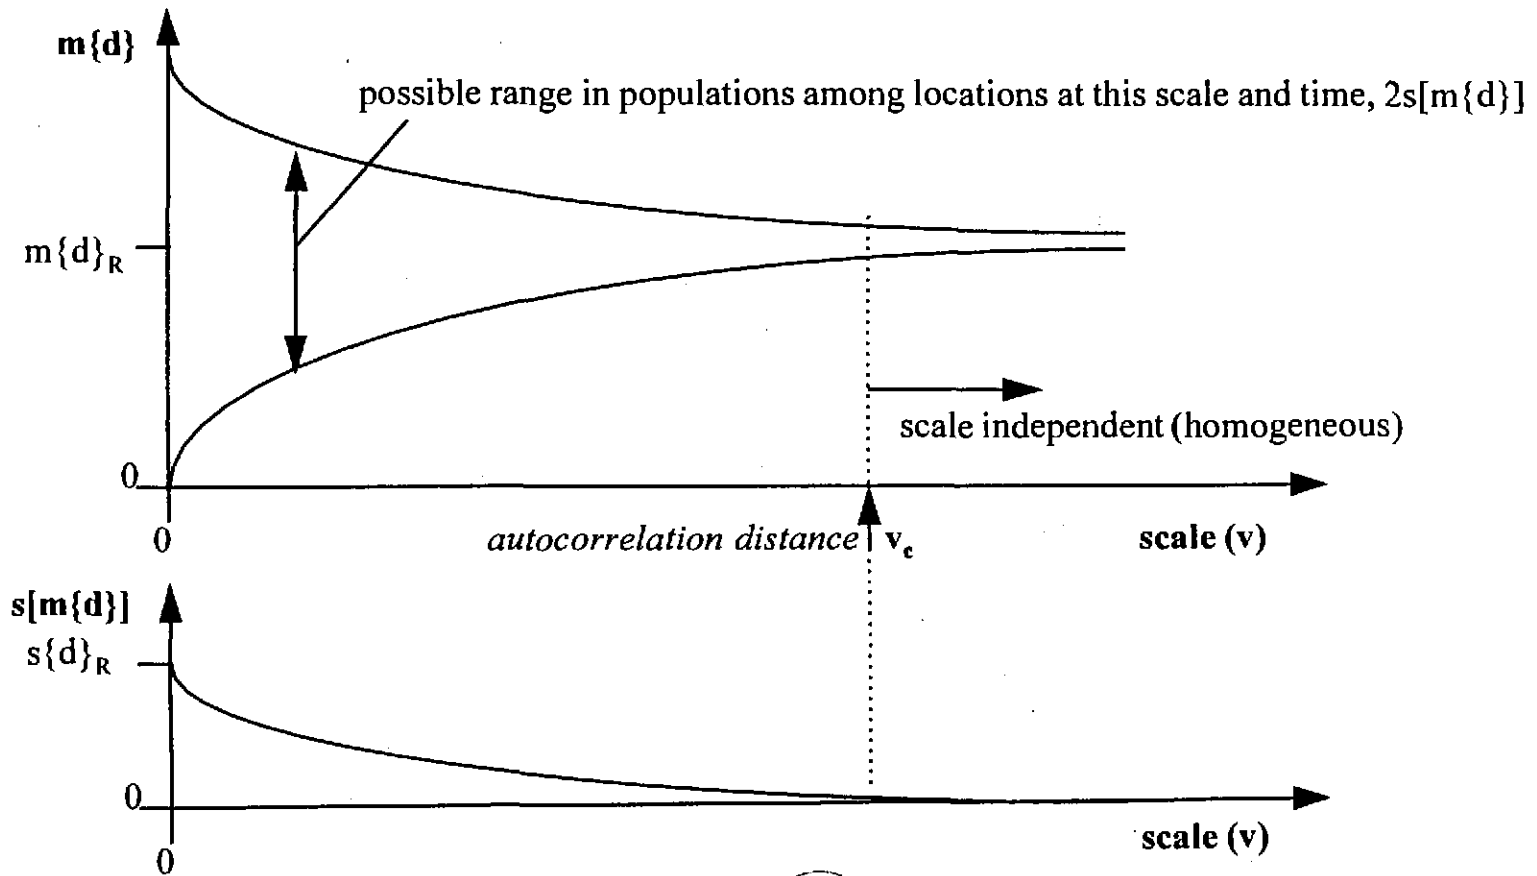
m{d}

possible range in populations among locations at this scale and time, 2s[m{d}]

m{d}$_R$

scale independent (homogeneous)

0

0

autocorrelation distance

v$_c$

scale (v)

s[m{d}]

s{d}$_R$

0

0

scale (v)